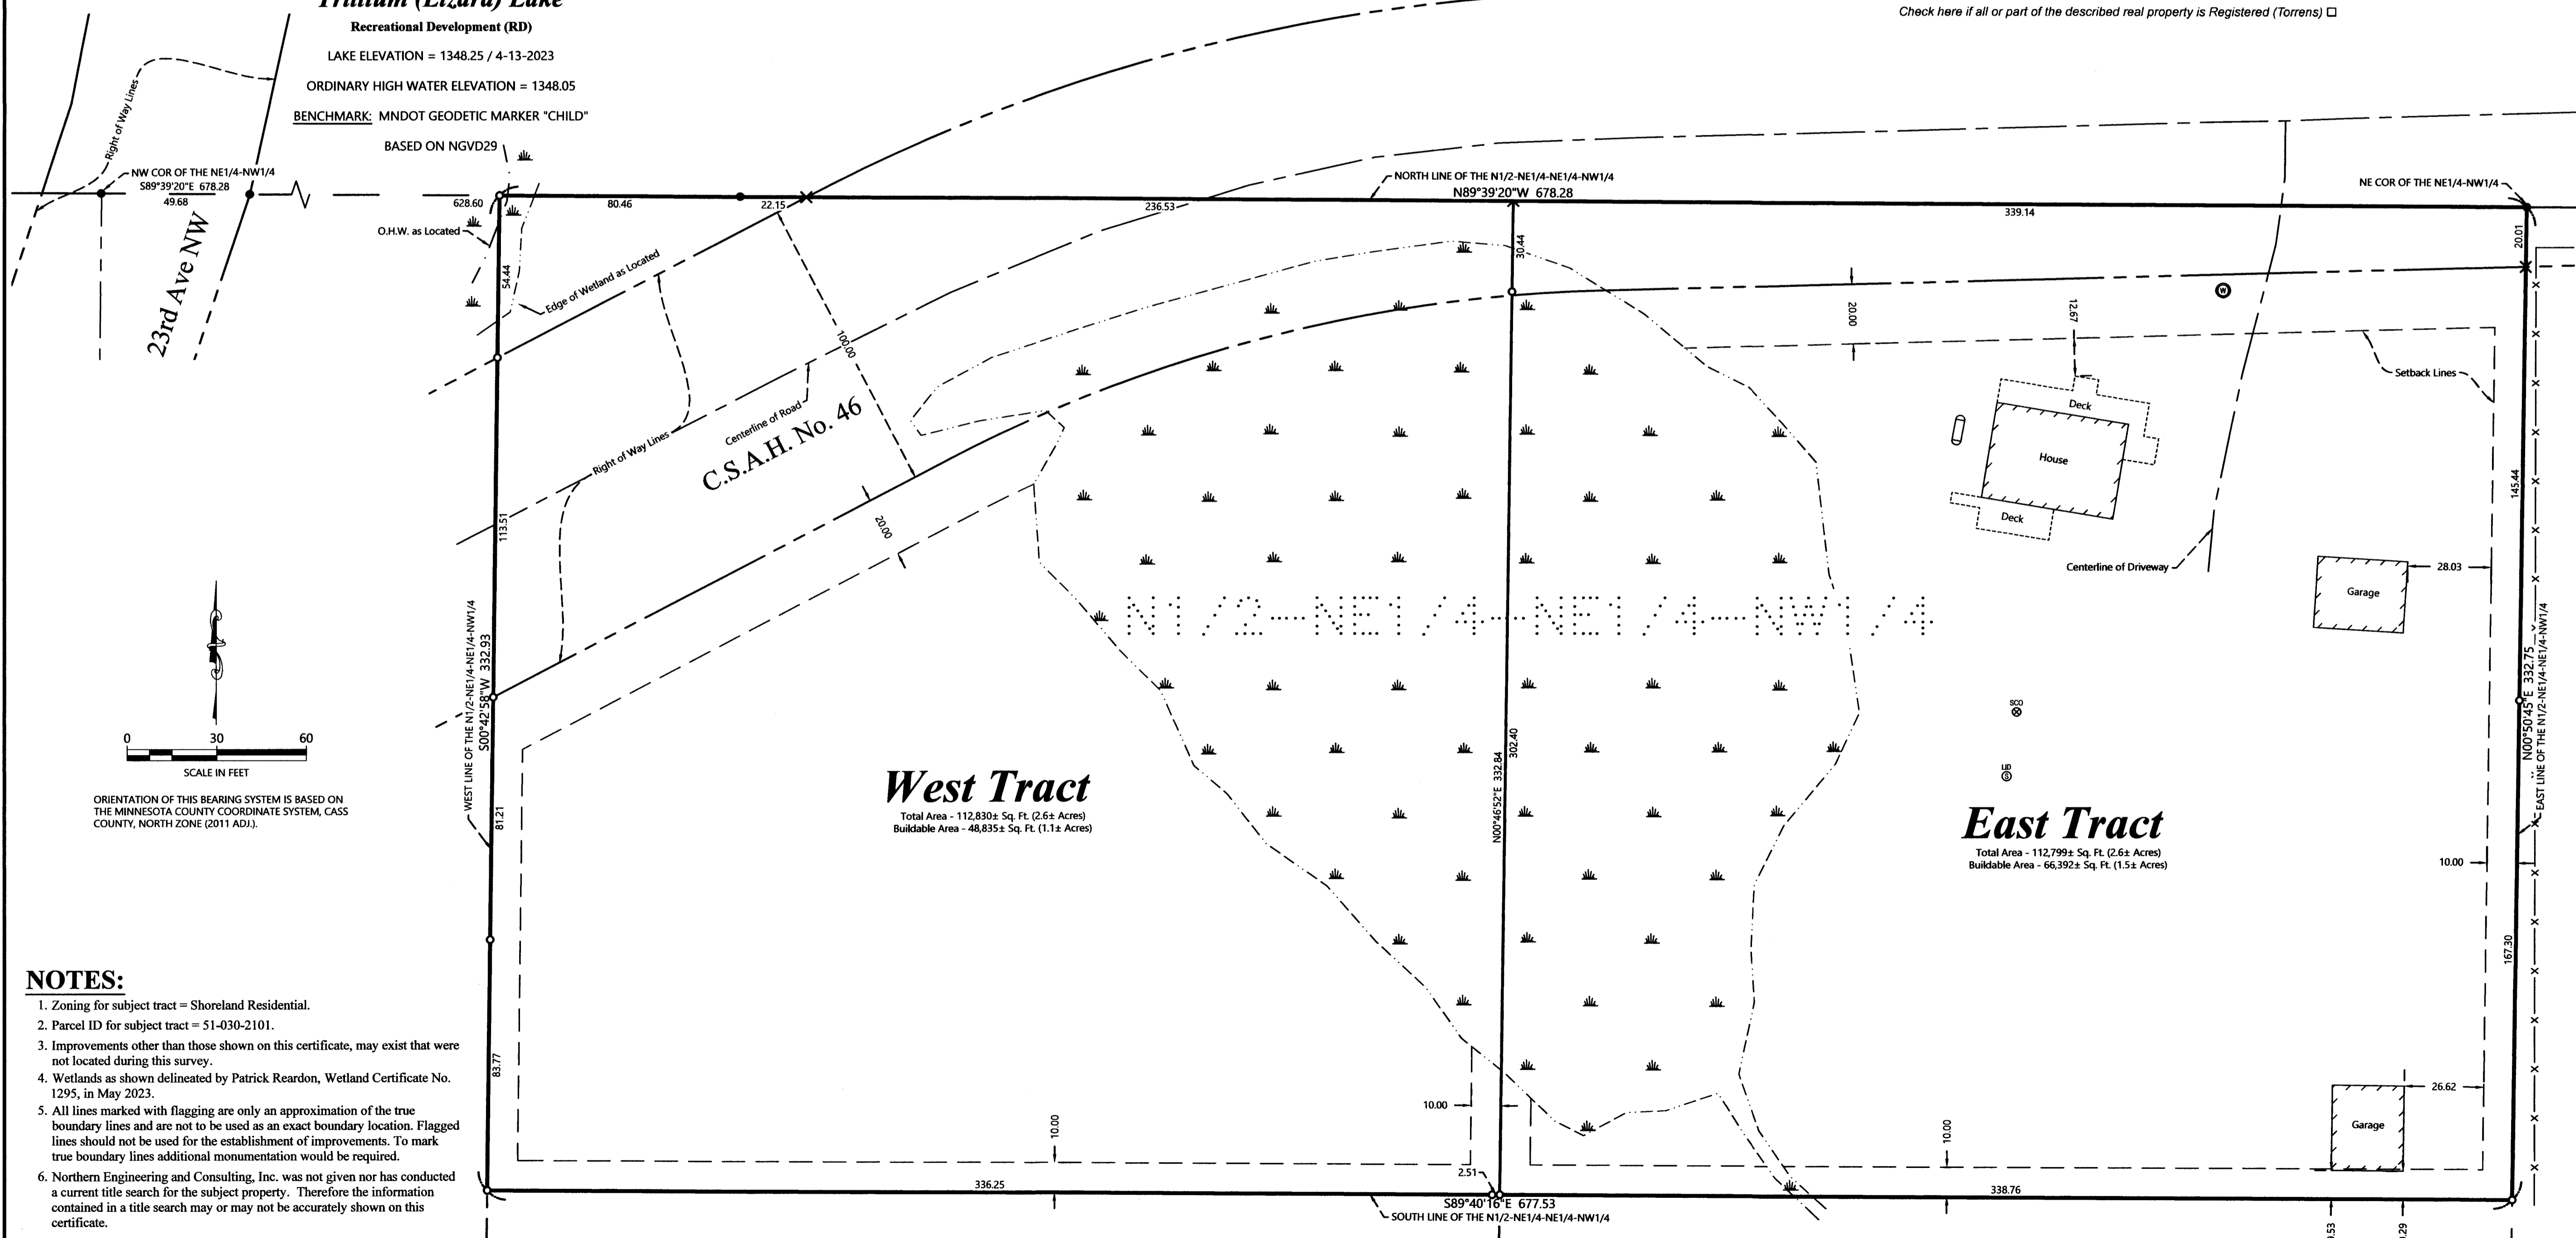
Trillium (Lizard) Lake
Recreational Development (RD)
LAKE ELEVATION = 1348.25 / 4-13-2023
ORDINARY HIGH WATER ELEVATION = 1348.05
BENCHMARK: MNDOT GEODETIC MARKER "CHILD"
BASED ON NGVD29

Check here if all or part of the described real property is Registered (Torrens) ☐

Right of Way Lines
NW COR OF THE NE1/4-NW1/4
S89°39'20"E 678.28
49.68
628.60
80.46
22.15
236.53
NORTH LINE OF THE N1/2-NE1/4-NE1/4-NW1/4
N89°39'20"W 678.28
339.14
NE COR OF THE NE1/4-NW1/4
20.01
O.H.W. as Located
23rd Ave NW
54.44
Edge of Wetland as Located
100.00
30.44
20.00
12.67
Setback Lines
Deck
House
Deck
Centerline of Road
Right of Way Lines
C.S.A.H. No. 46
113.51
20.00
Centerline of Driveway
28.03
Garage
145.44
N1/2-NE1/4-NE1/4-NW1/4
WEST LINE OF THE N1/2-NE1/4-NE1/4-NW1/4
S00°42'58"W 332.93
0 30 60
SCALE IN FEET
ORIENTATION OF THIS BEARING SYSTEM IS BASED ON THE MINNESOTA COUNTY COORDINATE SYSTEM, CASS COUNTY, NORTH ZONE (2011 ADJ.).
81.21
West Tract
Total Area - 112,830± Sq. Ft. (2.6± Acres)
Buildable Area - 48,835± Sq. Ft. (1.1± Acres)
302.40
N00°46'52"E 332.84
SCO
East Tract
Total Area - 112,799± Sq. Ft. (2.6± Acres)
Buildable Area - 66,392± Sq. Ft. (1.5± Acres)
N00°50'45"E 332.75
EAST LINE OF THE N1/2-NE1/4-NE1/4-NW1/4
10.00
167.30
26.62
Garage
83.77
10.00
10.00
2.51
10.00
336.25
S89°40'16"E 677.53
SOUTH LINE OF THE N1/2-NE1/4-NE1/4-NW1/4
338.76

NOTES:
1. Zoning for subject tract = Shoreland Residential.
2. Parcel ID for subject tract = 51-030-2101.
3. Improvements other than those shown on this certificate, may exist that were not located during this survey.
4. Wetlands as shown delineated by Patrick Reardon, Wetland Certificate No. 1295, in May 2023.
5. All lines marked with flagging are only an approximation of the true boundary lines and are not to be used as an exact boundary location. Flagged lines should not be used for the establishment of improvements. To mark true boundary lines additional monumentation would be required.
6. Northern Engineering and Consulting, Inc. was not given nor has conducted a current title search for the subject property. Therefore the information contained in a title search may or may not be accurately shown on this certificate.